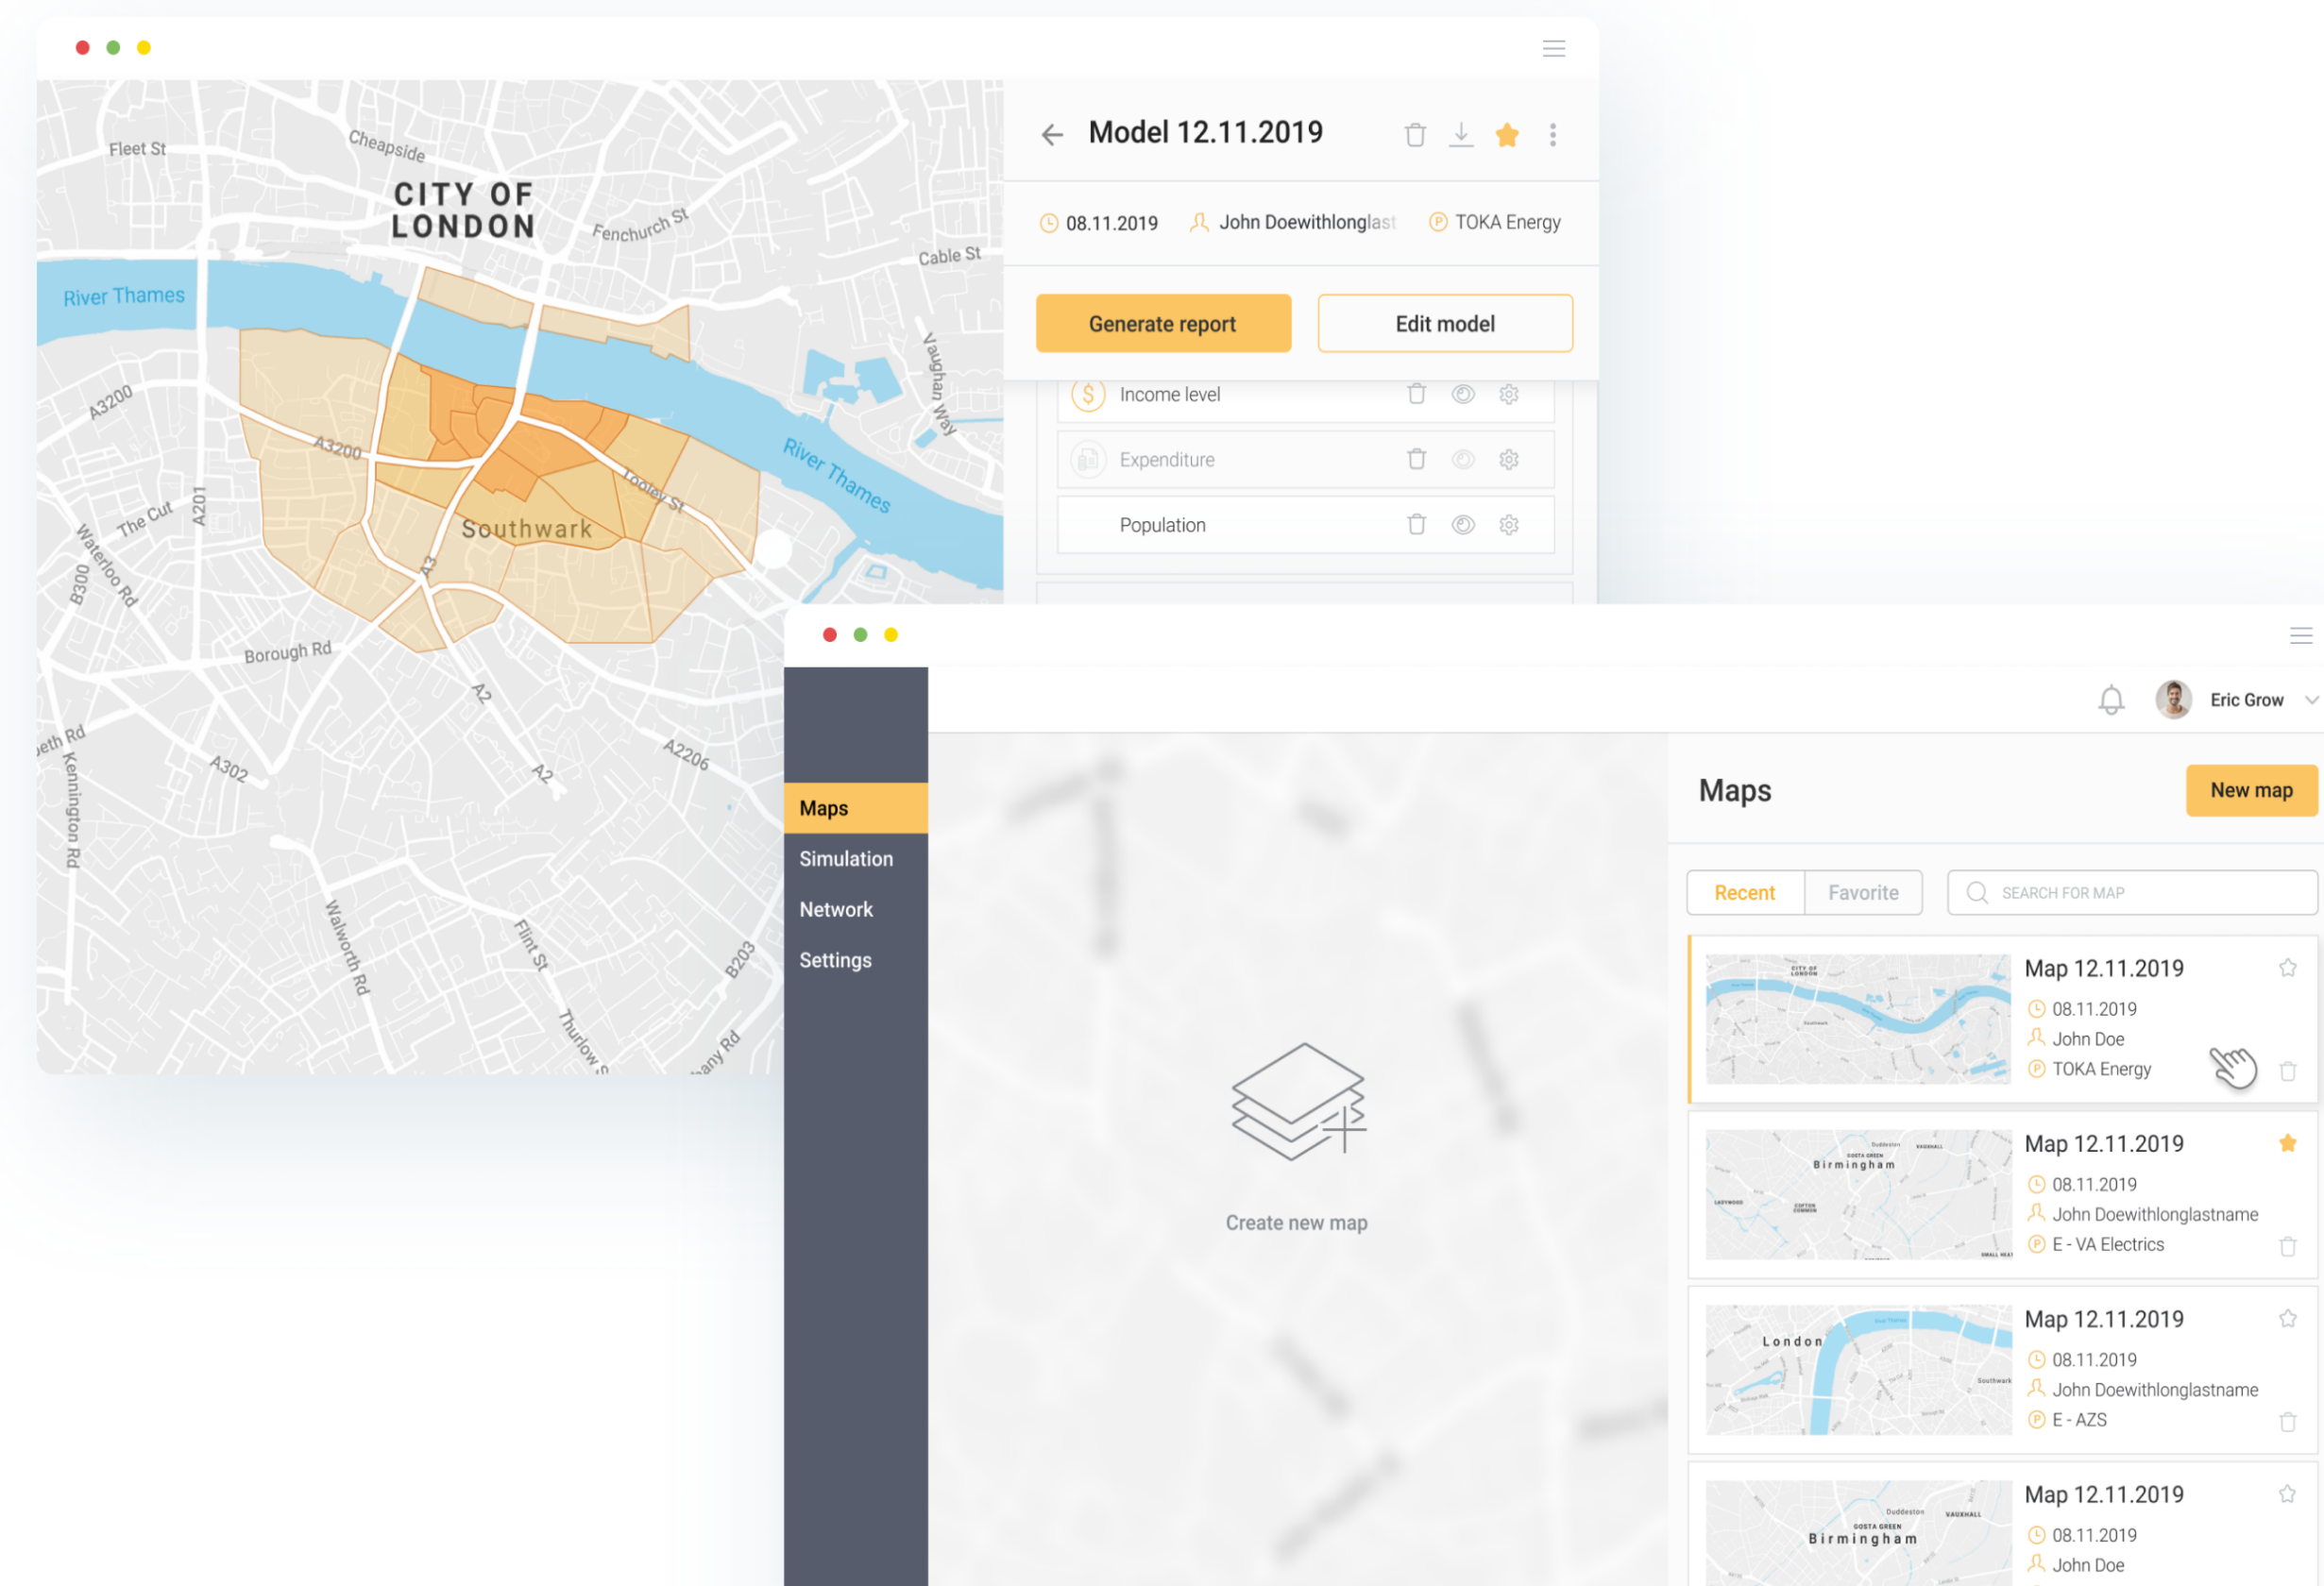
Fleet St
Cheapside
CITY OF LONDON
Fenchurch St
Cable St
River Thames
A3200
A3200
Vaughan Way
River Thames
Tooley St
The Cut
A201
Waterloo Rd
B300
Southwark
A3
Borough Rd
A2
A2206
eth Rd
Kennington Rd
A302
A2
Walworth Rd
Flint St
B203
Thurlow St
any Rd

Model 12.11.2019

08.11.2019 John Doewithlonglast TOKA Energy

Generate report
Edit model

Income level
Expenditure
Population

Eric Grow

Maps
Simulation
Network
Settings

Create new map

Maps
New map

Recent
Favorite
SEARCH FOR MAP

Map 12.11.2019
08.11.2019
John Doe
TOKA Energy

Map 12.11.2019
08.11.2019
John Doewithlonglastname
E - VA Electrics

Map 12.11.2019
08.11.2019
John Doewithlonglastname
E - AZS

Map 12.11.2019
08.11.2019
John Doe